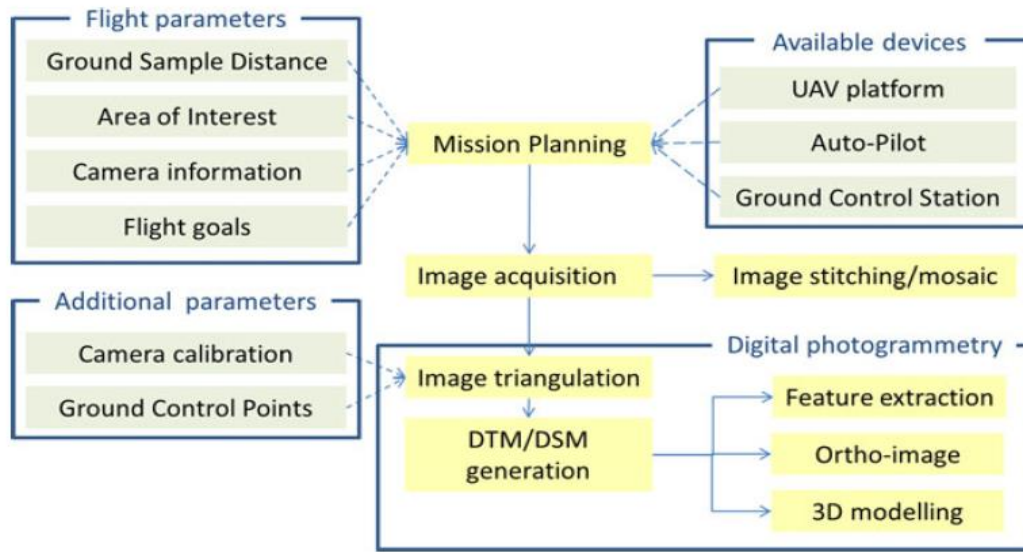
Flight parameters

Ground Sample Distance

Area of Interest

Camera information

Flight goals

Mission Planning

Available devices

UAV platform

Auto-Pilot

Ground Control Station

Image acquisition

Image stitching/mosaic

Additional parameters

Camera calibration

Ground Control Points

Digital photogrammetry

Image triangulation

DTM/DSM generation

Feature extraction

Ortho-image

3D modelling